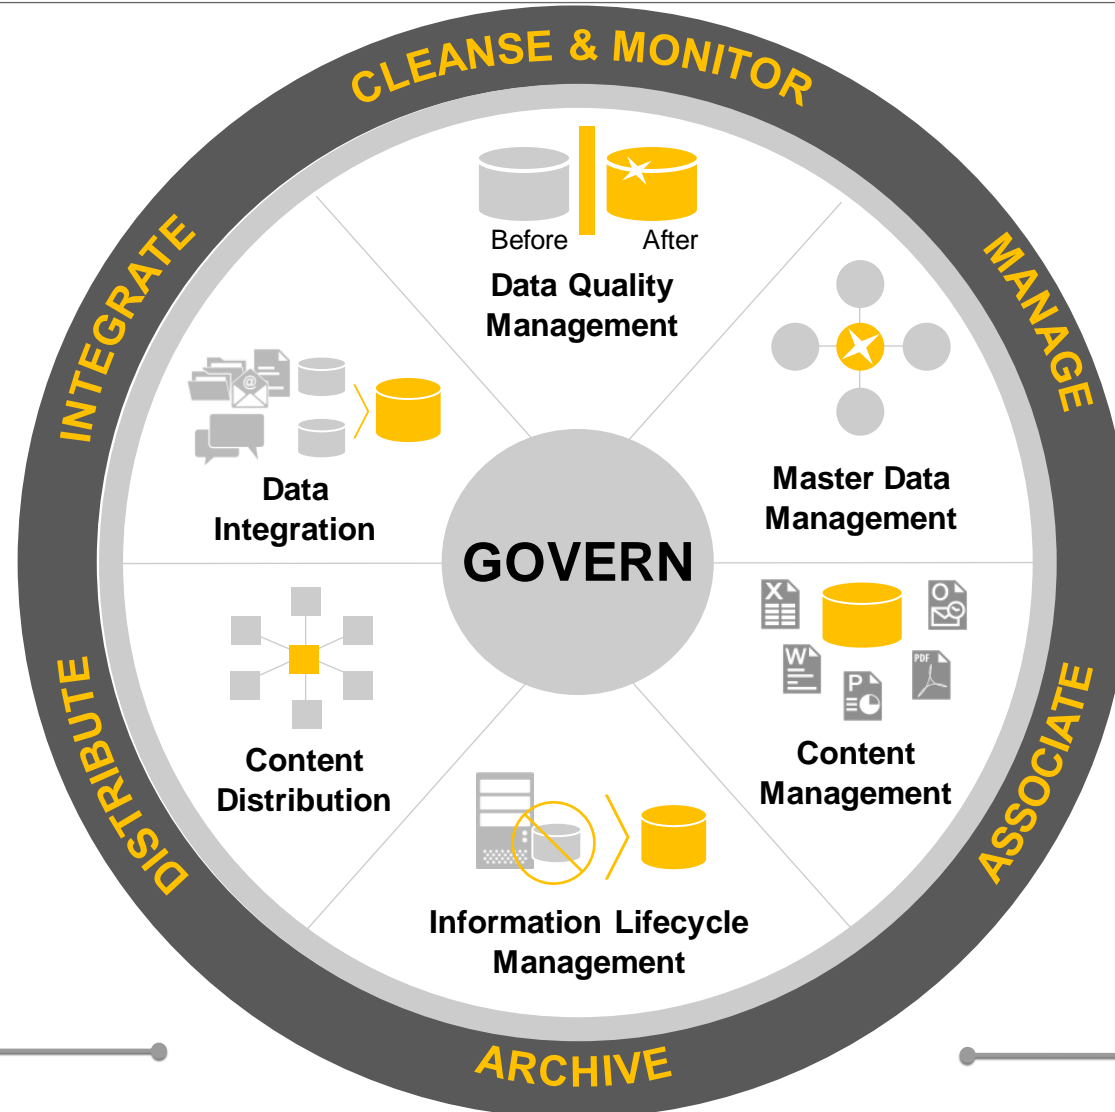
CLEANSE & MONITOR

MANAGE

ASSOCIATE

ARCHIVE

DISTRIBUTE

INTEGRATE

Before

After

Data Quality Management

Master Data Management

Content Management

Information Lifecycle Management

Content Distribution

Data Integration

GOVERN